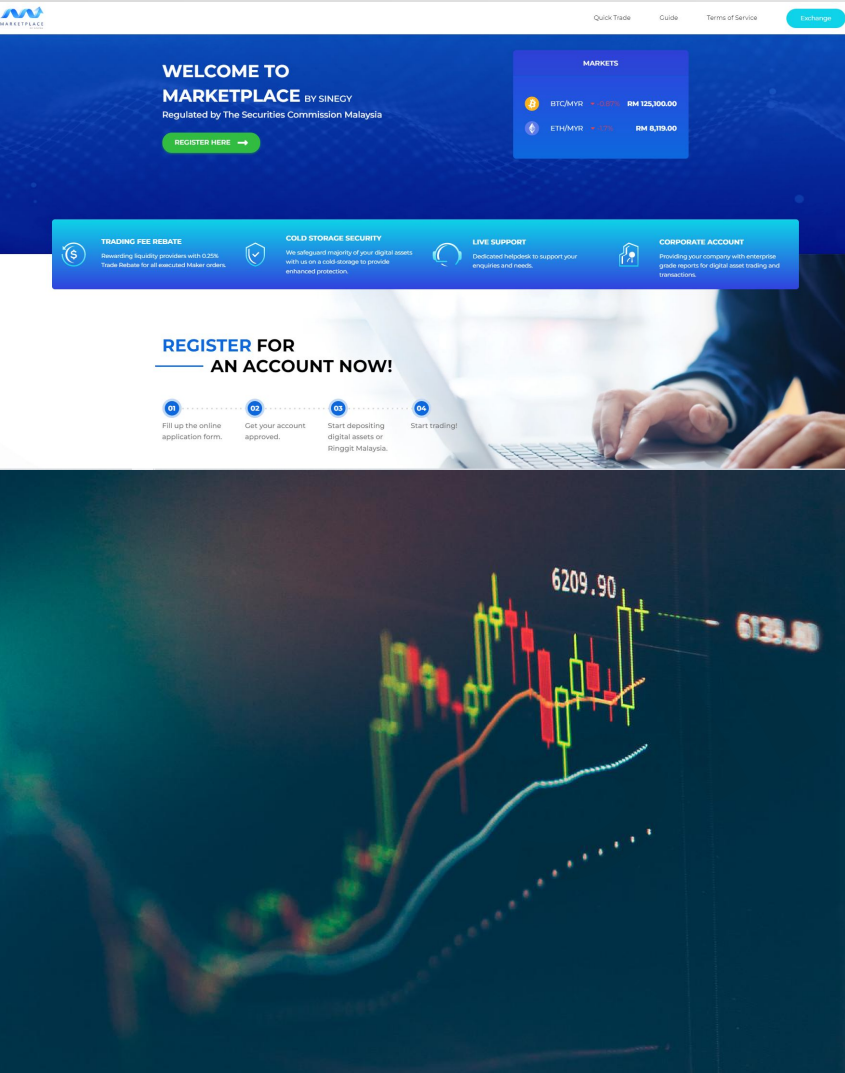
MARKETPLACE

Quick Trade Guide Terms of Service Exchange

WELCOME TO MARKETPLACE BY SINEGY
Regulated by The Securities Commission Malaysia

REGISTER HERE

MARKETS

BTC/MYR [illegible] RM 125,100.00
ETH/MYR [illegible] RM 8,119.00

TRADING FEE REBATE
Rewarding liquidity providers with 0.25% Trade Rebate for all executed Maker orders.

COLD STORAGE SECURITY
We safeguard majority of your digital assets with us on a cold-storage to provide enhanced protection.

LIVE SUPPORT
Dedicated helpdesk to support your enquiries and needs.

CORPORATE ACCOUNT
Providing your company with enterprise grade reports for digital asset trading and transactions.

REGISTER FOR AN ACCOUNT NOW!

01 Fill up the online application form.
02 Get your account approved.
03 Start depositing digital assets or Ringgit Malaysia.
04 Start trading!

6209.90
6138.80